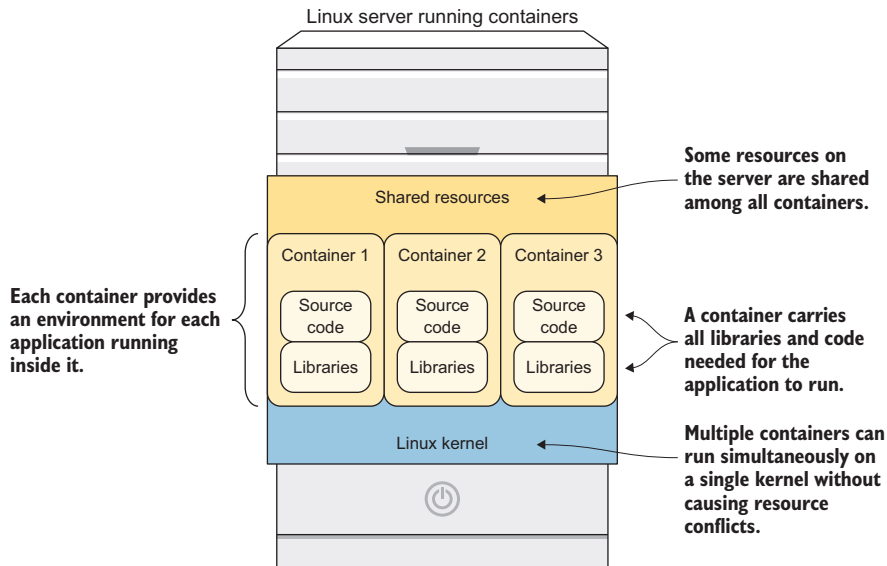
Linux server running containers

Some resources on the server are shared among all containers.

Shared resources

Each container provides an environment for each application running inside it.

Container 1

Source code

Libraries

Container 2

Source code

Libraries

Container 3

Source code

Libraries

A container carries all libraries and code needed for the application to run.

Linux kernel

Multiple containers can run simultaneously on a single kernel without causing resource conflicts.